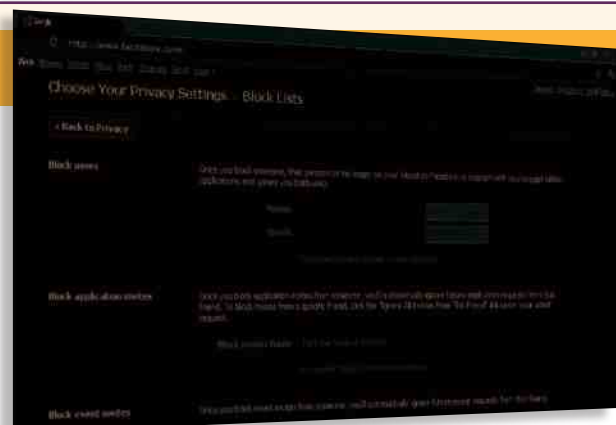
http://www.facebook.com

Choose Your Privacy Settings › Block Lists

‹ Back to Privacy

Block users

Once you block someone, that person can no longer be your friend on Facebook or interact with you (except within applications and games you both use).

Name:

Email:

Block application invites

Once you block application invites from someone, you'll automatically ignore future app requests from that friend. To block invites from a specific friend, click the "Ignore All Invites From This Friend" link under your latest request.

Block invites from:

Block event invites

Once you block event invites from someone, you'll automatically ignore future event requests from that friend.